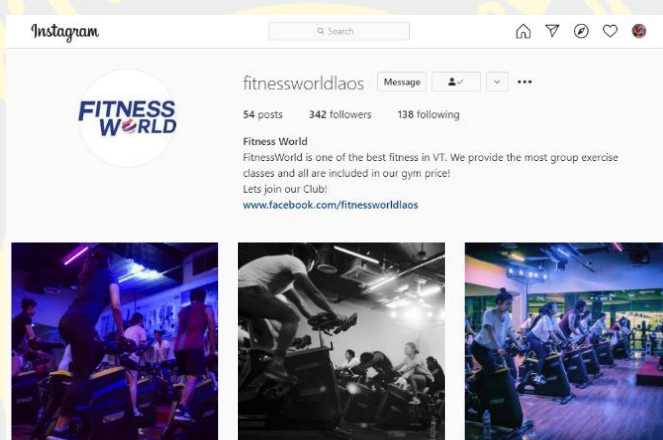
Instagram

Search

fitnessworldlaos Message

54 posts 342 followers 138 following

Fitness World
FitnessWorld is one of the best fitness in VT. We provide the most group exercise classes and all are included in our gym price!
Lets join our Club!
www.facebook.com/fitnessworldlaos

FITNESS WORLD